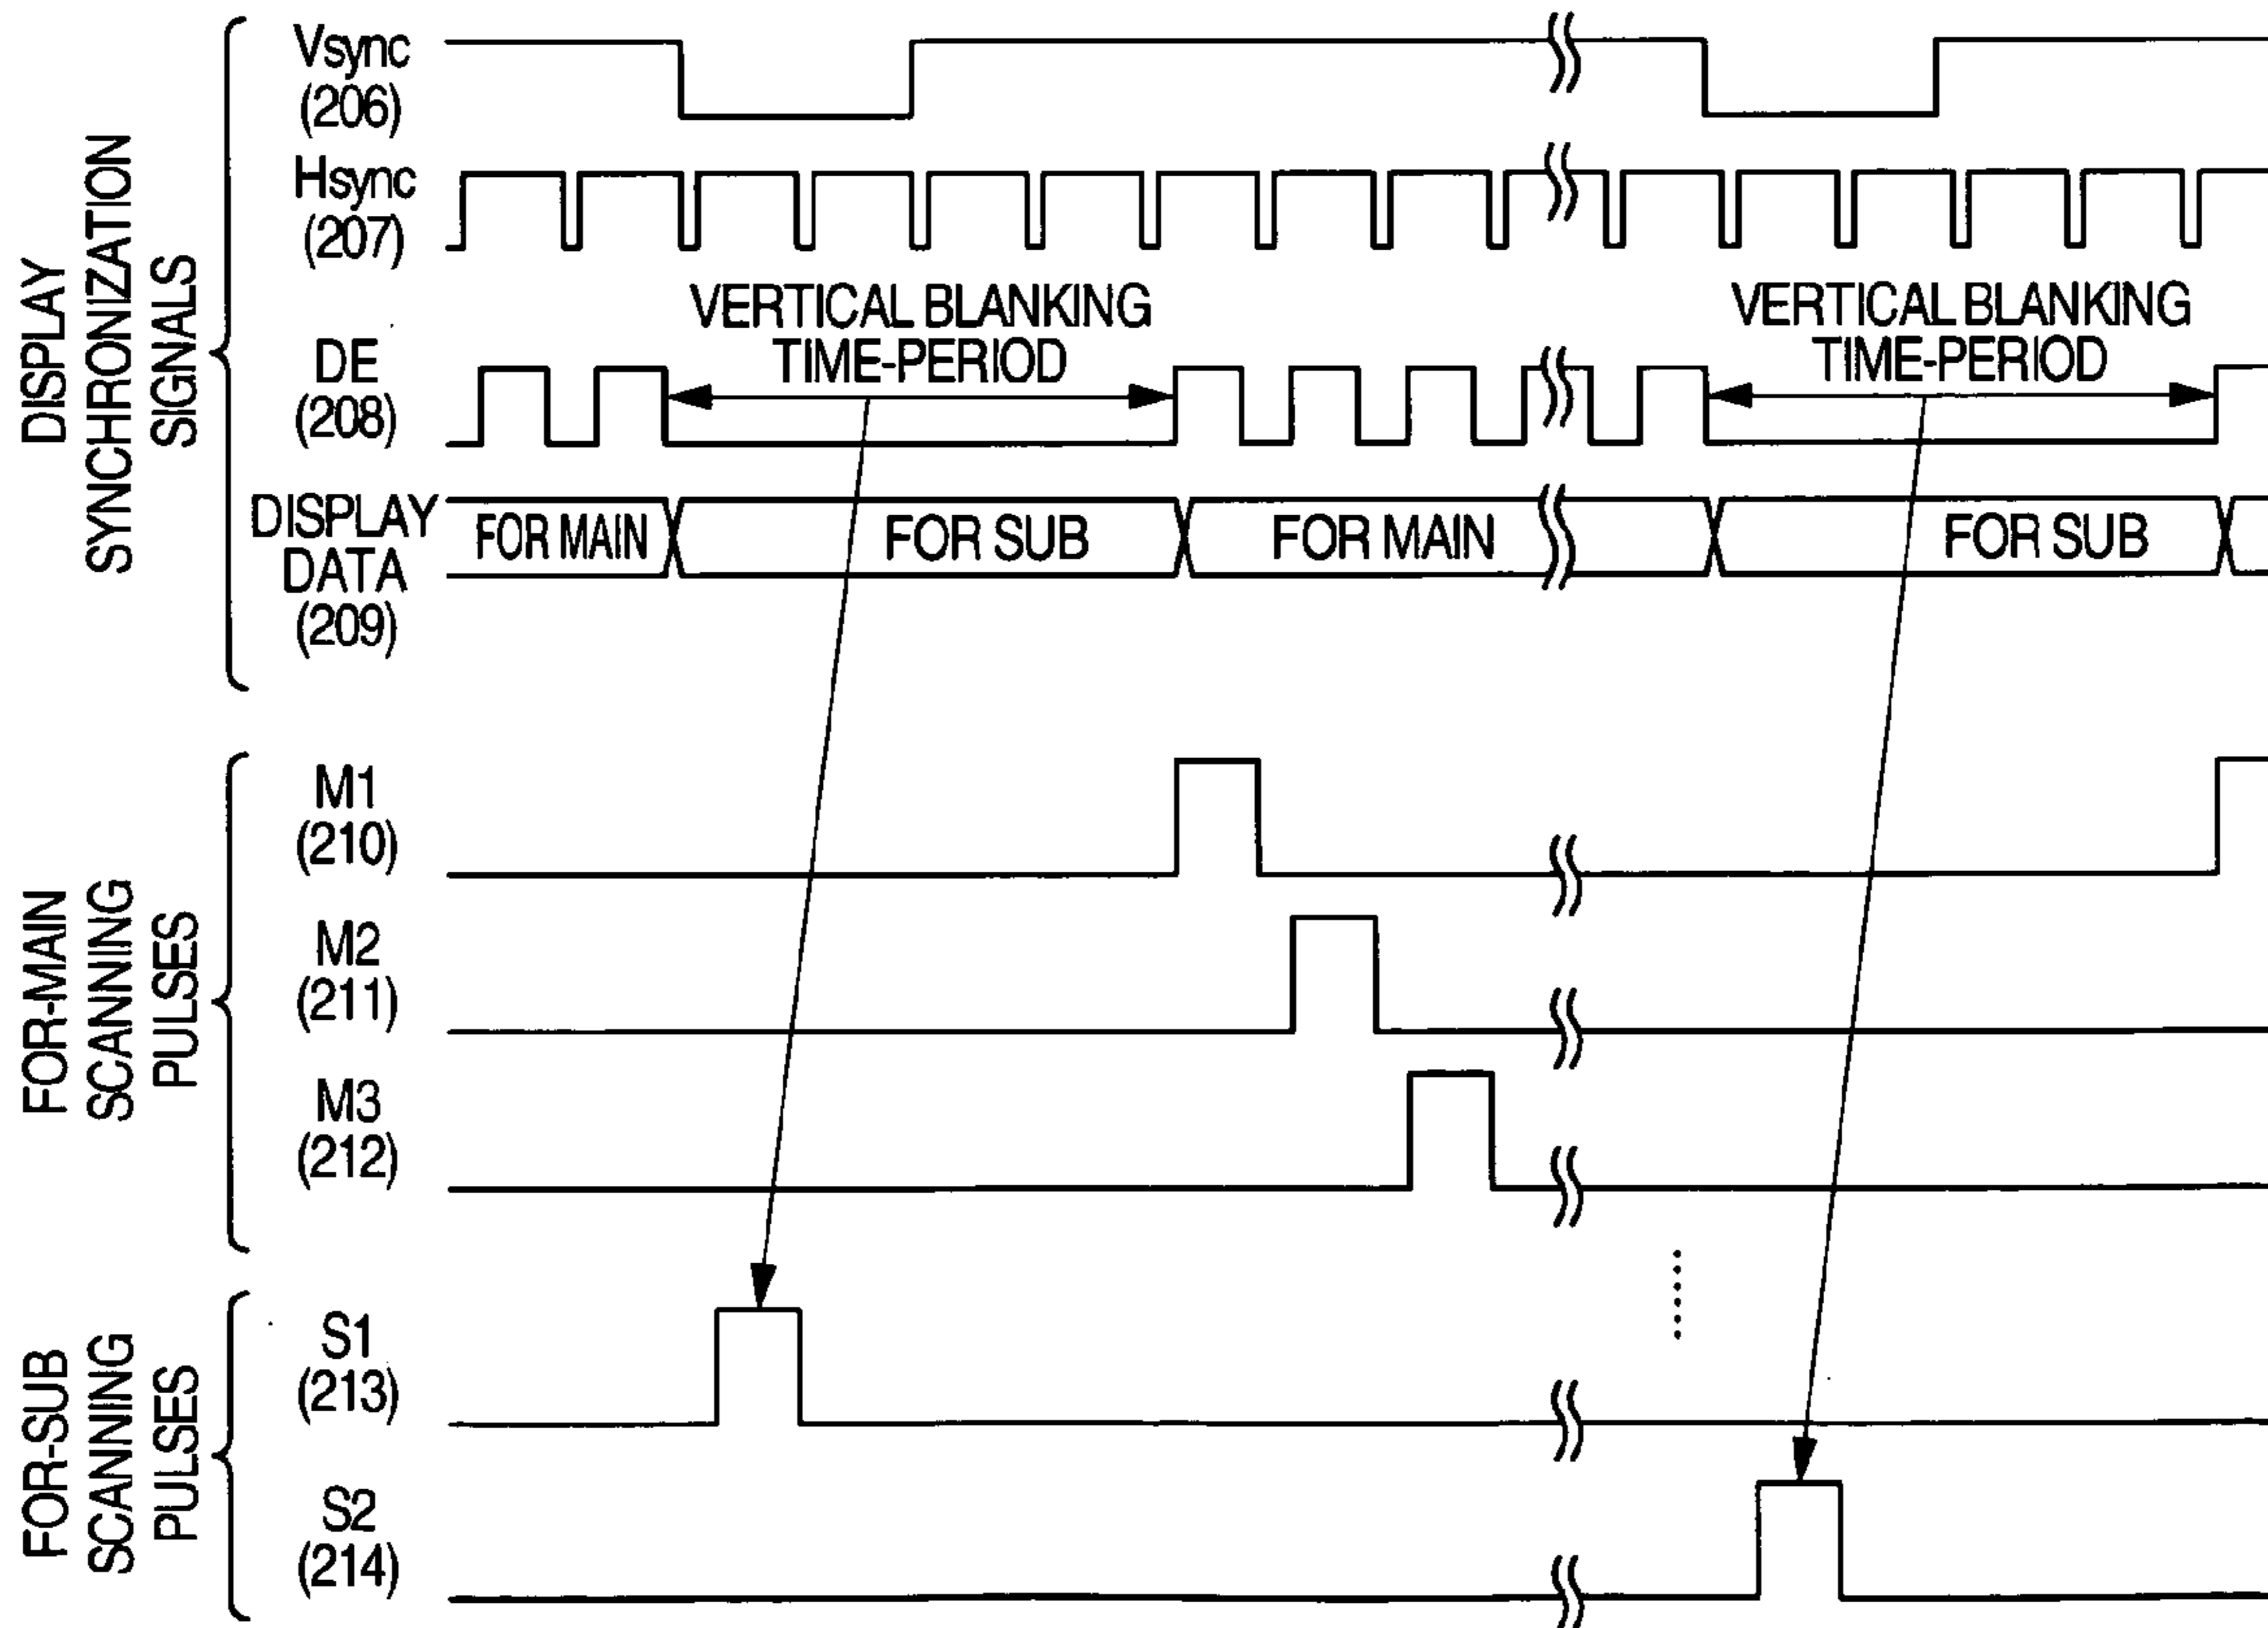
DISPLAY SYNCHRONIZATION SIGNALS

Vsync (206)

Hsync (207)

VERTICAL BLANKING TIME-PERIOD

VERTICAL BLANKING TIME-PERIOD

DE (208)

DISPLAY DATA (209)

FOR MAIN

FOR SUB

FOR MAIN

FOR SUB

FOR-MAIN SCANNING PULSES

M1 (210)

M2 (211)

M3 (212)

FOR-SUB SCANNING PULSES

S1 (213)

S2 (214)